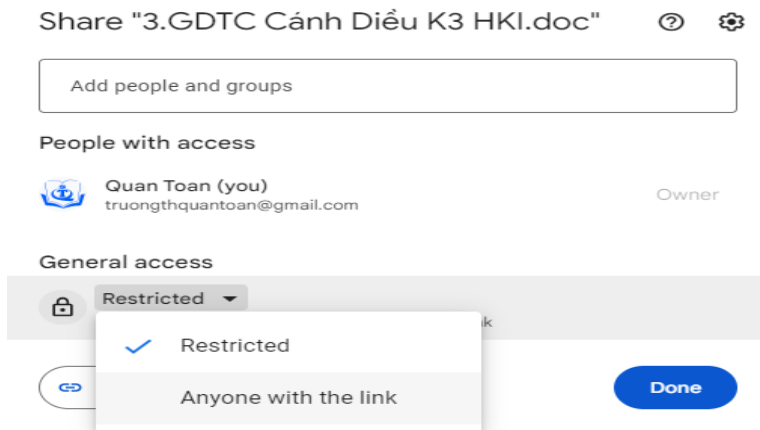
Share "3.GDTC Cánh Diều K3 HKI.doc"

Add people and groups

People with access

Quan Toan (you)
truongthquantoan@gmail.com

Owner

General access

Restricted

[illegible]k

Restricted

Anyone with the link

Done